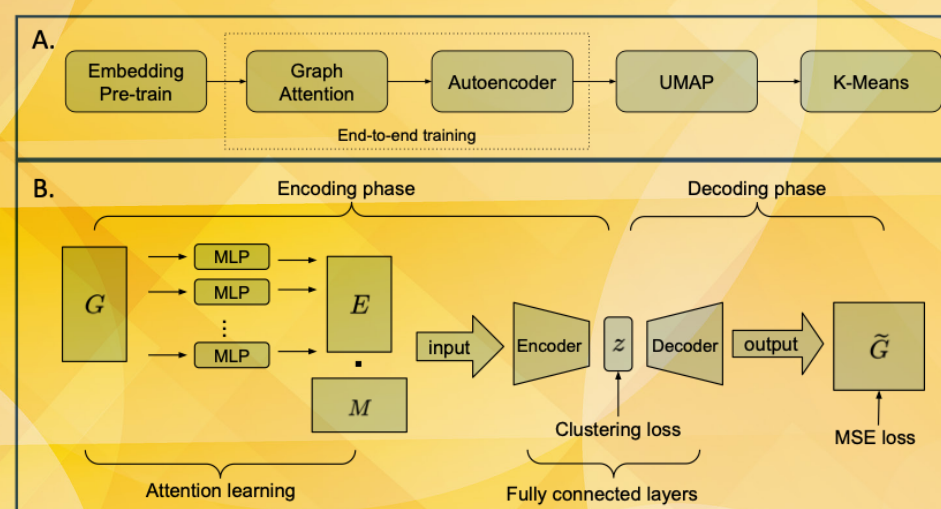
A.

Embedding Pre-train

Graph Attention

Autoencoder

UMAP

K-Means

End-to-end training

B.

Encoding phase

Decoding phase

$G$

MLP

MLP

⋮

MLP

$E$

·

$M$

input

Encoder

$z$

Decoder

output

$\widetilde{G}$

Clustering loss

MSE loss

Attention learning

Fully connected layers